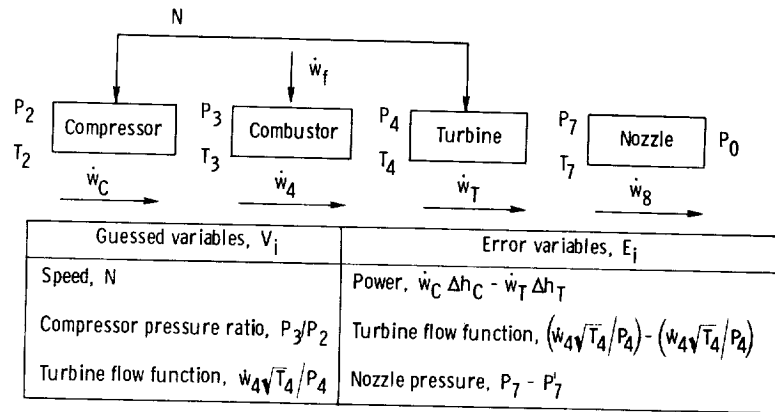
N

$\dot{w}_f$

$P_2$ $T_2$ Compressor $\dot{w}_C$

$P_3$ $T_3$ Combustor $\dot{w}_4$

$P_4$ $T_4$ Turbine $\dot{w}_T$

$P_7$ $T_7$ Nozzle $P_0$ $\dot{w}_8$

| Guessed variables, $V_i$ | Error variables, $E_i$ |
|---|---|
| Speed, N | Power, $\dot{w}_C \Delta h_C - \dot{w}_T \Delta h_T$ |
| Compressor pressure ratio, $P_3/P_2$ | Turbine flow function, $\left(\dot{w}_4\sqrt{T_4}/P_4\right) - \left(\dot{w}_4\sqrt{T_4}/P_4\right)$ |
| Turbine flow function, $\dot{w}_4\sqrt{T_4}/P_4$ | Nozzle pressure, $P_7 - P_7'$ |